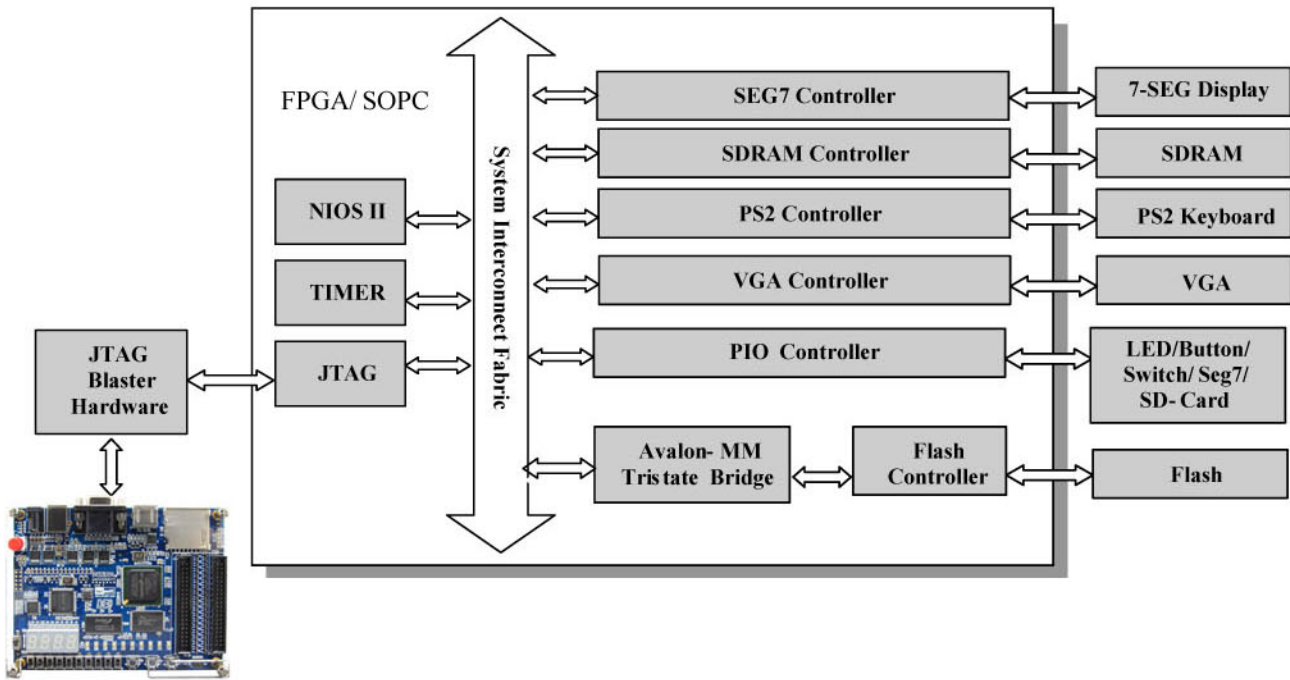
FPGA/ SOPC

NIOS II

TIMER

JTAG

JTAG Blaster Hardware

System Interconnect Fabric

SEG7 Controller

SDRAM Controller

PS2 Controller

VGA Controller

PIO Controller

Avalon- MM Tristate Bridge

Flash Controller

7-SEG Display

SDRAM

PS2 Keyboard

VGA

LED/Button/ Switch/ Seg7/ SD- Card

Flash